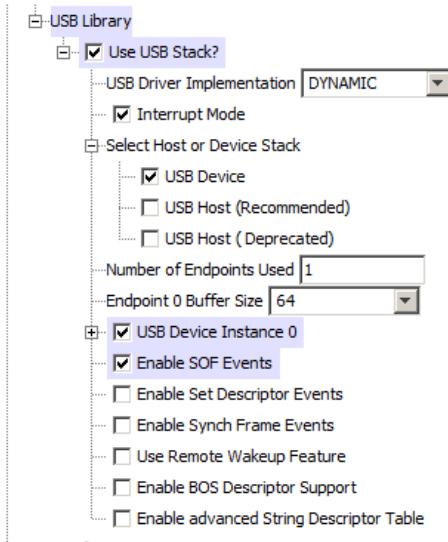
USB Library
Use USB Stack?
USB Driver Implementation DYNAMIC
Interrupt Mode
Select Host or Device Stack
USB Device
USB Host (Recommended)
USB Host ( Deprecated)
Number of Endpoints Used 1
Endpoint 0 Buffer Size 64
USB Device Instance 0
Enable SOF Events
Enable Set Descriptor Events
Enable Synch Frame Events
Use Remote Wakeup Feature
Enable BOS Descriptor Support
Enable advanced String Descriptor Table